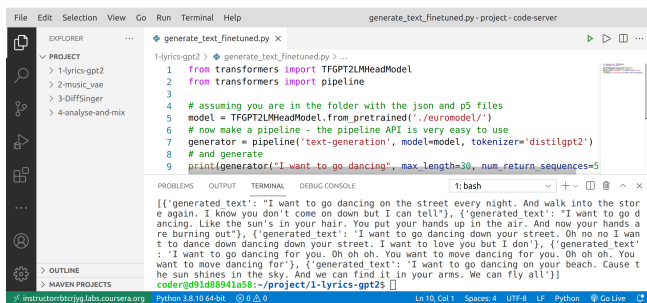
File Edit Selection View Go Run Terminal Help generate_text_finetuned.py - project - code-server

EXPLORER ...
PROJECT
> 1-lyrics-gpt2
> 2-music_vae
> 3-DiffSinger
> 4-analyse-and-mix

generate_text_finetuned.py ×
1-lyrics-gpt2 > generate_text_finetuned.py > ...

1 from transformers import TFGPT2LMHeadModel
2 from transformers import pipeline
3
4 # assuming you are in the folder with the json and p5 files
5 model = TFGPT2LMHeadModel.from_pretrained('./euromodel/')
6 # now make a pipeline - the pipeline API is very easy to use
7 generator = pipeline('text-generation', model=model, tokenizer='distilgpt2')
8 # and generate
9 print(generator("I want to go dancing", max_length=30, num_return_sequences=5

PROBLEMS OUTPUT TERMINAL DEBUG CONSOLE 1: bash

[{'generated_text': "I want to go dancing on the street every night. And walk into the store again. I know you don't come on down but I can tell"}, {'generated_text': "I want to go dancing. Like the sun's in your hair. You put your hands up in the air. And now your hands are burning out"}, {'generated_text': 'I want to go dancing down your street. Oh no no I want to dance down dancing down your street. I want to love you but I don'}, {'generated_text': 'I want to go dancing for you. Oh oh oh. You want to move dancing for you. Oh oh oh. You want to move dancing for'}, {'generated_text': 'I want to go dancing on your beach. Cause the sun shines in the sky. And we can find it in your arms. We can fly all'}]
coder@d91d88941a58:~/project/1-lyrics-gpt2$

> OUTLINE
> MAVEN PROJECTS

instructorrbtcrjyg.labs.coursera.org Python 3.8.10 64-bit ⊗ 0 ⚠ 0 Ln 10, Col 1 Spaces: 4 UTF-8 LF Python Go Live